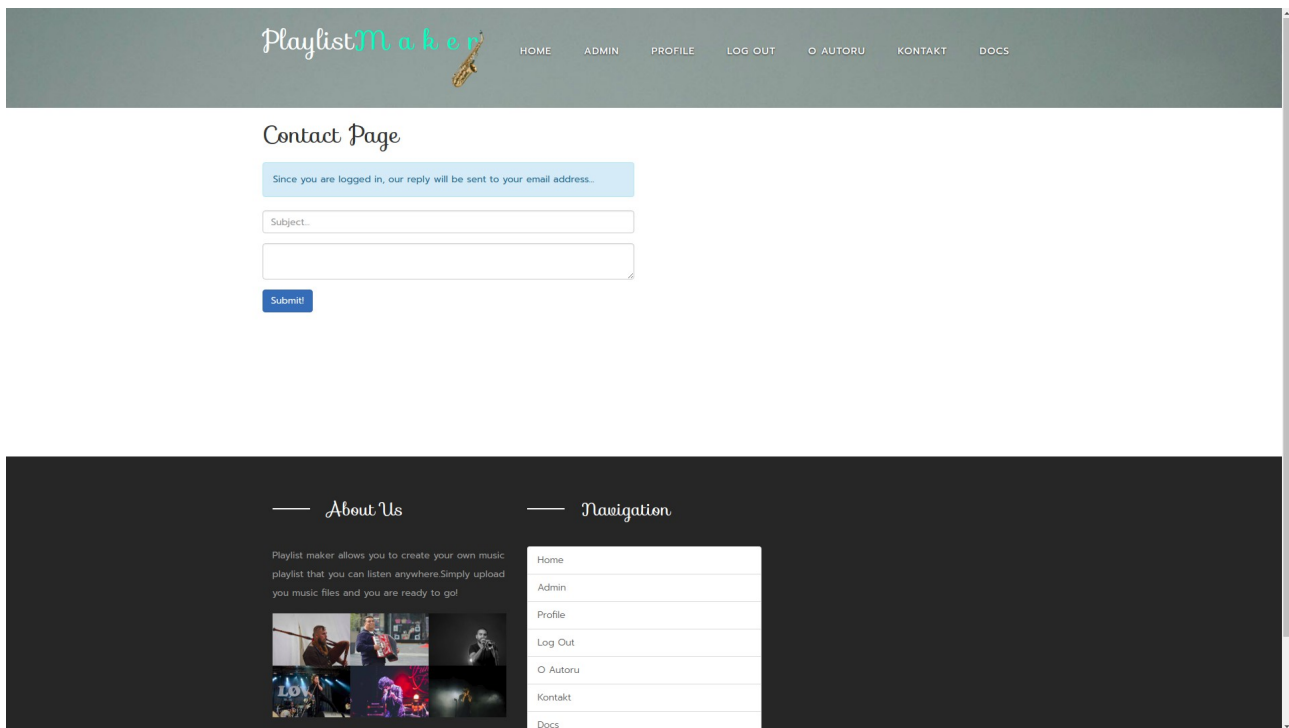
PlaylistMaker

HOME ADMIN PROFILE LOG OUT O AUTORU KONTAKT DOCS

Contact Page

Since you are logged in, our reply will be sent to your email address...

Subject...

Submit!

About Us

Playlist maker allows you to create your own music playlist that you can listen anywhere.Simply upload you music files and you are ready to go!

LOV

Navigation

Home

Admin

Profile

Log Out

O Autoru

Kontakt

Docs